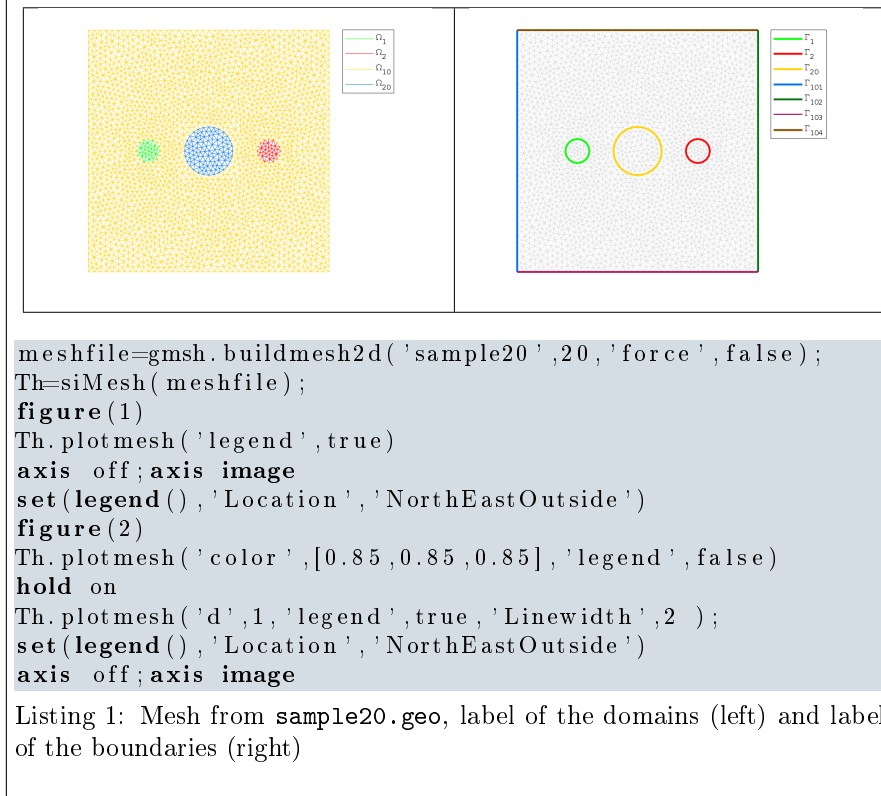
$\Omega_1$
$\Omega_2$
$\Omega_{10}$
$\Omega_{20}$

$\Gamma_1$
$\Gamma_2$
$\Gamma_{20}$
$\Gamma_{101}$
$\Gamma_{102}$
$\Gamma_{103}$
$\Gamma_{104}$

meshfile=gmsh.buildmesh2d('sample20',20,'force',false);
Th=siMesh(meshfile);
figure(1)
Th.plotmesh('legend',true)
axis off;axis image
set(legend(),'Location','NorthEastOutside')
figure(2)
Th.plotmesh('color',[0.85,0.85,0.85],'legend',false)
hold on
Th.plotmesh('d',1,'legend',true,'Linewidth',2 );
set(legend(),'Location','NorthEastOutside')
axis off;axis image

Listing 1: Mesh from sample20.geo, label of the domains (left) and label of the boundaries (right)